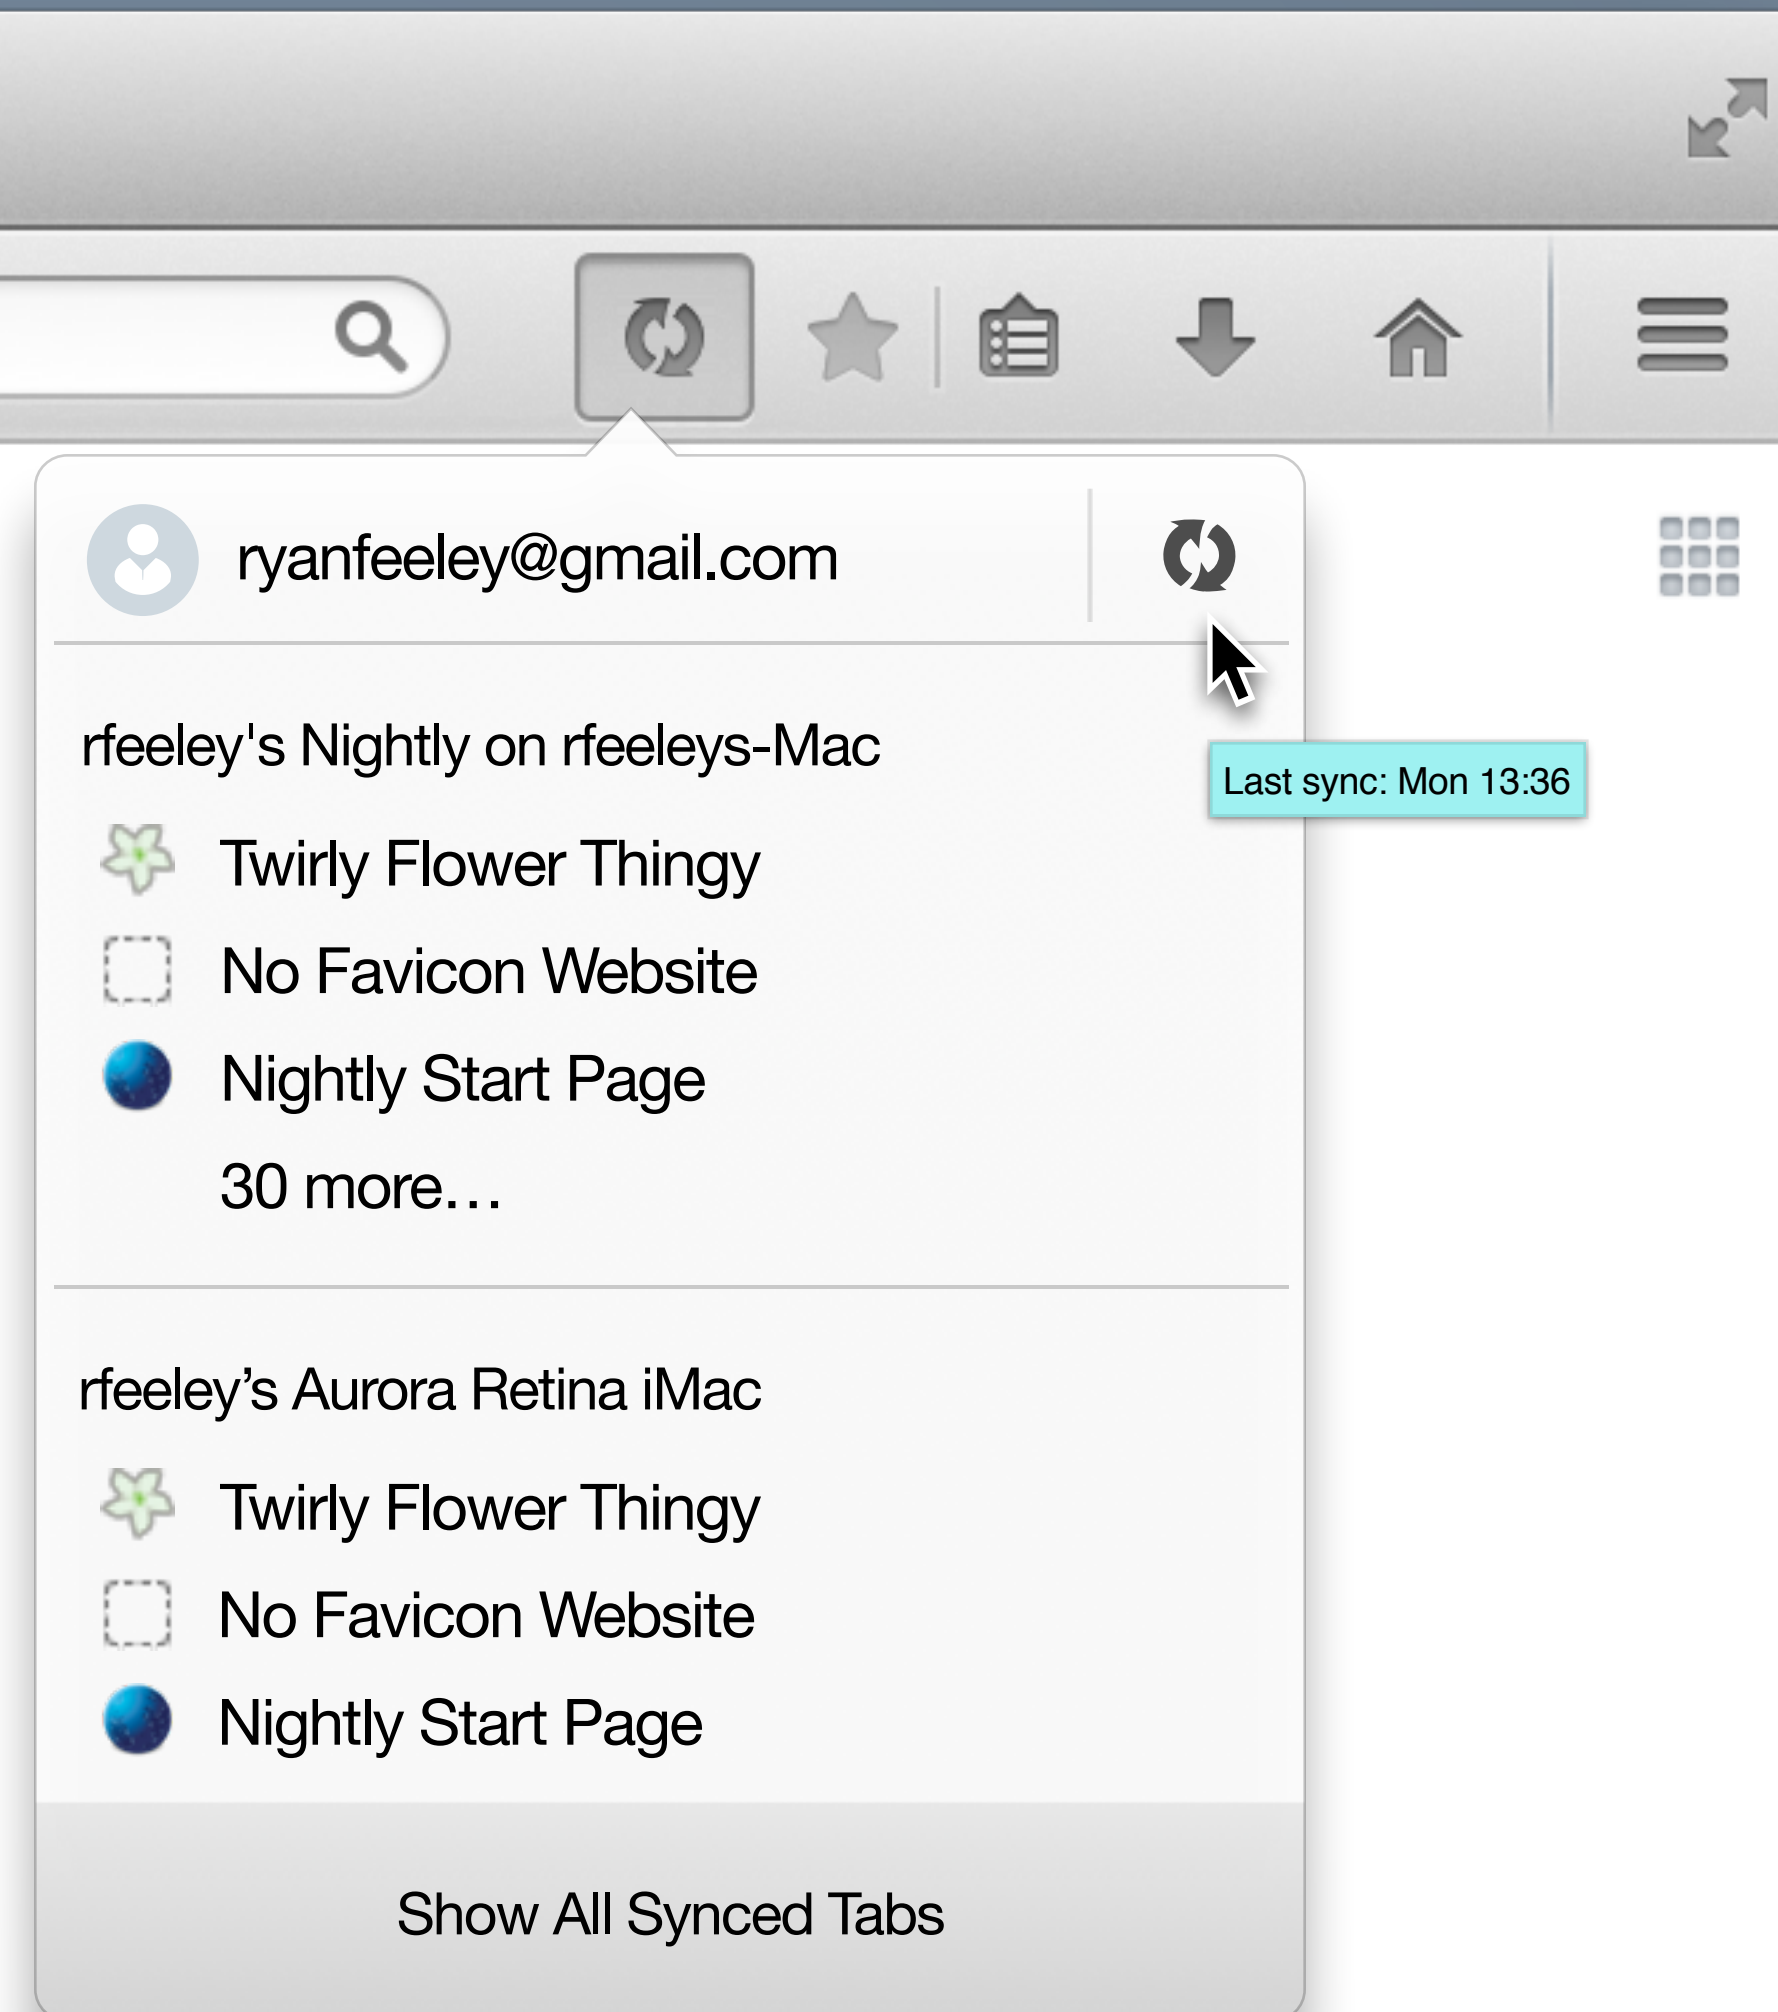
ryanfeeley@gmail.com

Last sync: Mon 13:36

rfeeley's Nightly on rfeeleys-Mac

Twirly Flower Thingy

No Favicon Website

Nightly Start Page

30 more…

rfeeley’s Aurora Retina iMac

Twirly Flower Thingy

No Favicon Website

Nightly Start Page

Show All Synced Tabs